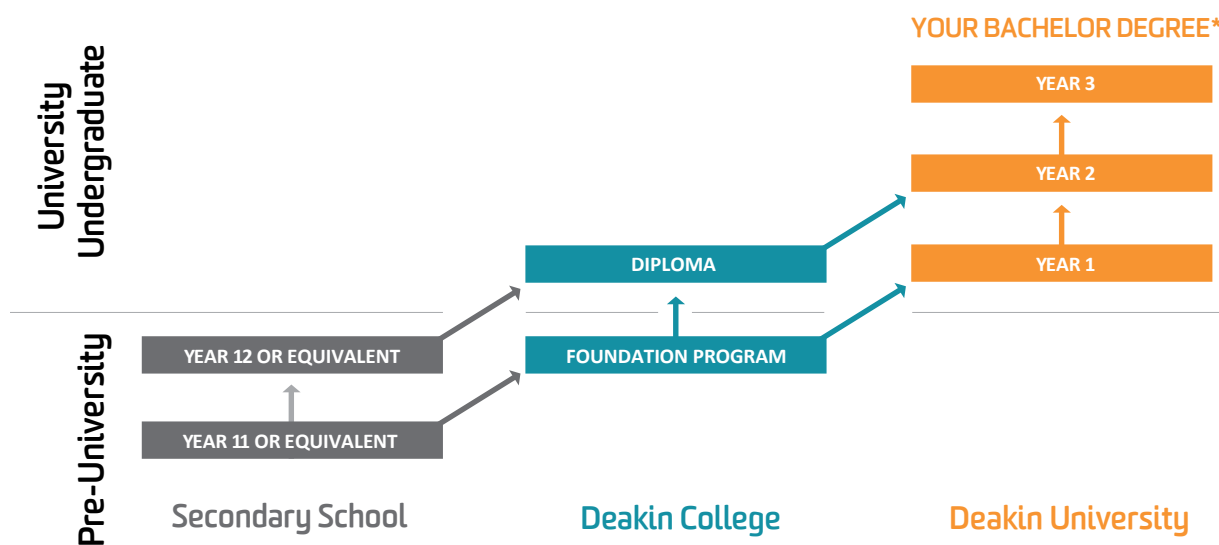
University Undergraduate

YOUR BACHELOR DEGREE*

YEAR 3

YEAR 2

YEAR 1

DIPLOMA

Pre-University

YEAR 12 OR EQUIVALENT

FOUNDATION PROGRAM

YEAR 11 OR EQUIVALENT

Secondary School

Deakin College

Deakin University